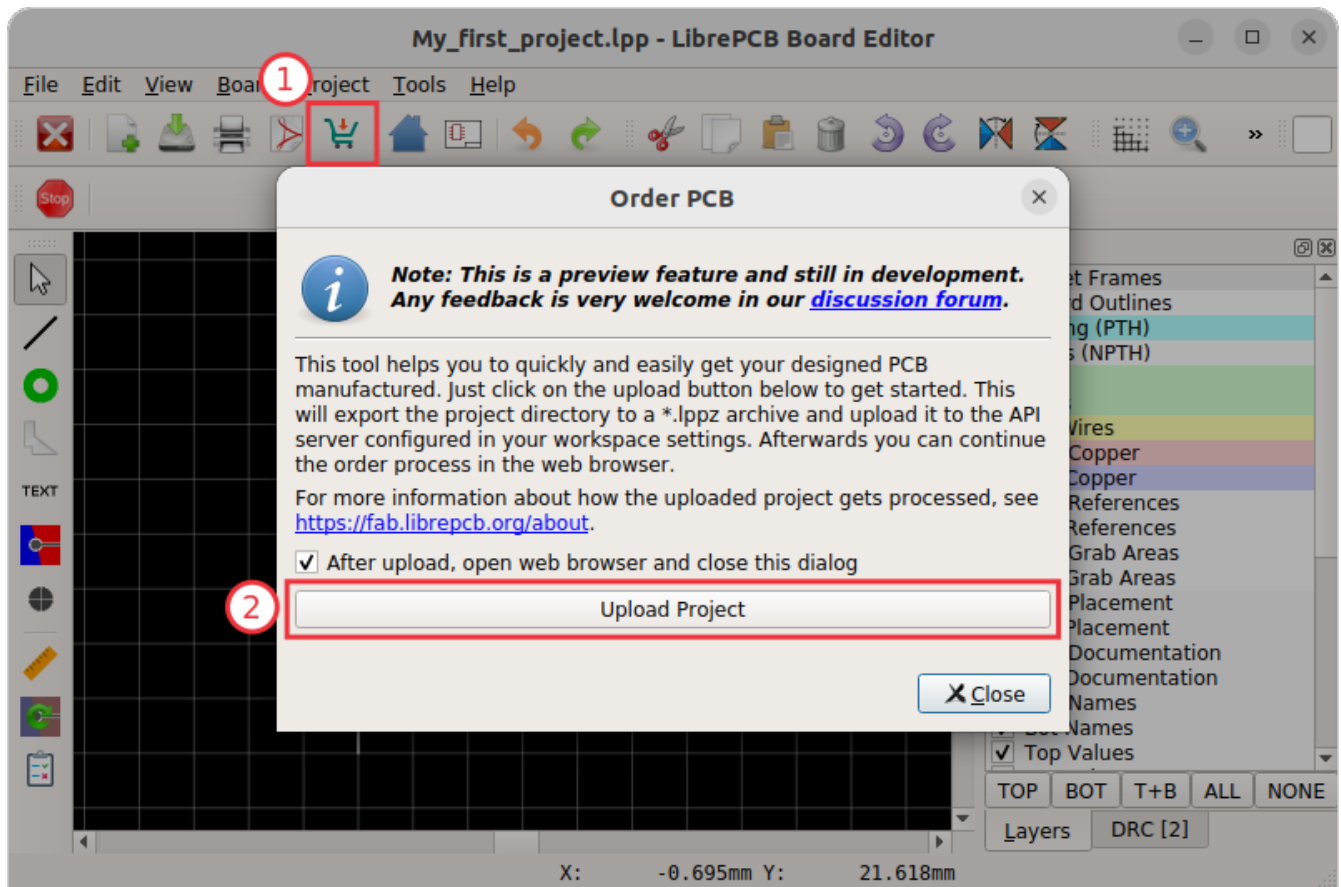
My_first_project.lpp - LibrePCB Board Editor

File Edit View Boa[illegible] 1 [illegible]roject Tools Help

Stop

TEXT

Order PCB

Note: This is a preview feature and still in development. Any feedback is very welcome in our discussion forum.

This tool helps you to quickly and easily get your designed PCB manufactured. Just click on the upload button below to get started. This will export the project directory to a *.lppz archive and upload it to the API server configured in your workspace settings. Afterwards you can continue the order process in the web browser.

For more information about how the uploaded project gets processed, see https://fab.librepcb.org/about.

✓ After upload, open web browser and close this dialog

2 Upload Project

Close

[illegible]et Frames
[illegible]d Outlines
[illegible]ng (PTH)
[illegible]s (NPTH)
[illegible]Wires
Copper
Copper
References
References
Grab Areas
Grab Areas
Placement
Placement
Documentation
Documentation
Names
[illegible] Names
Top Values

TOP BOT T+B ALL NONE

Layers DRC [2]

X: -0.695mm Y: 21.618mm